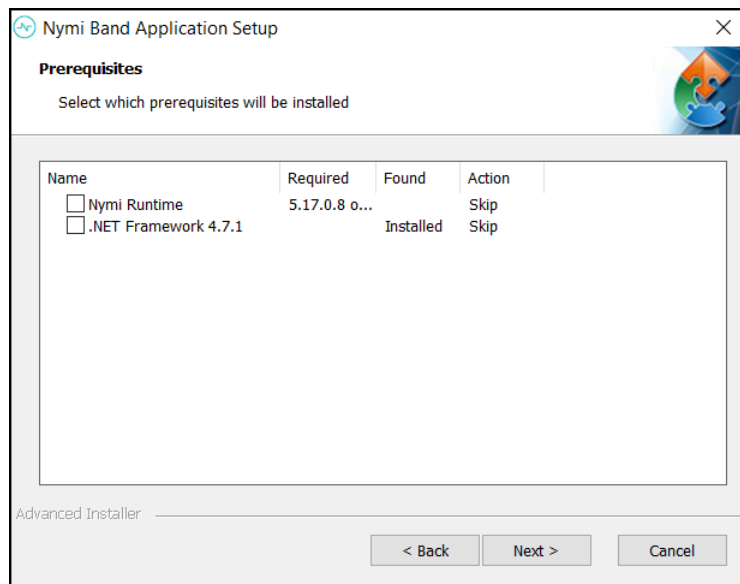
Nymi Band Application Setup

Prerequisites

Select which prerequisites will be installed

| Name | Required | Found | Action |
|---|---|---|---|
| Nymi Runtime | 5.17.0.8 o... | | Skip |
| .NET Framework 4.7.1 | | Installed | Skip |

Advanced Installer

< Back

Next >

Cancel